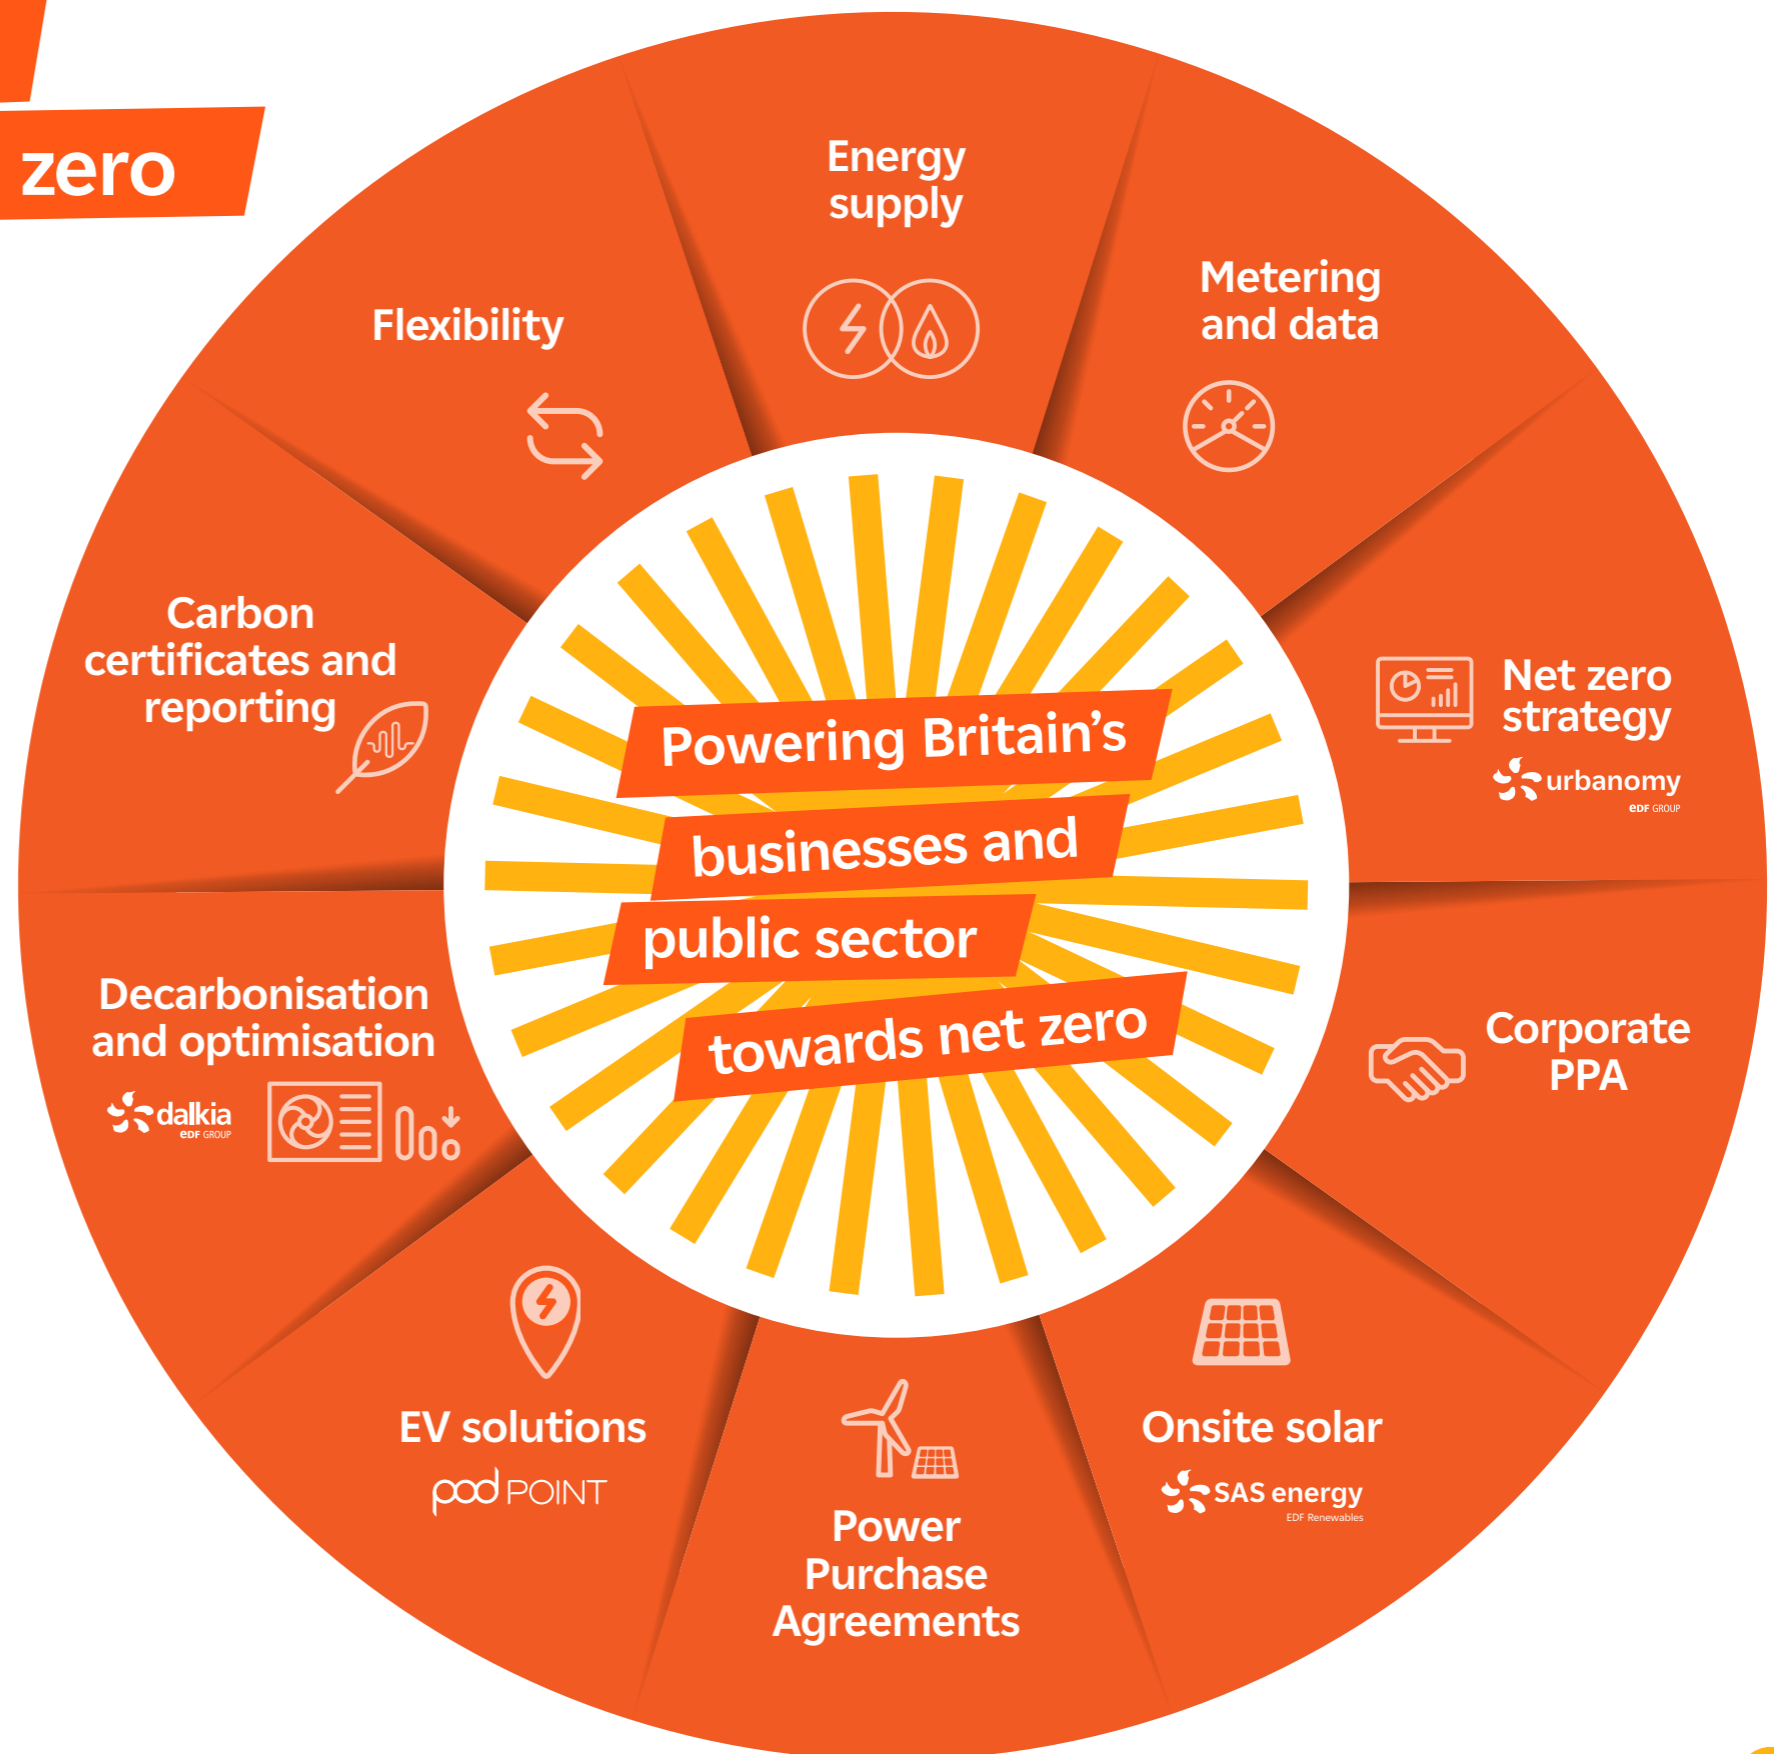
zero

Energy supply

Metering and data

Net zero strategy

urbanomy
EDF GROUP

Corporate PPA

Onsite solar

SAS energy
EDF Renewables

Power Purchase Agreements

EV solutions

pod POINT

Decarbonisation and optimisation

dalkia
EDF GROUP

Carbon certificates and reporting

Flexibility

Powering Britain's businesses and public sector towards net zero